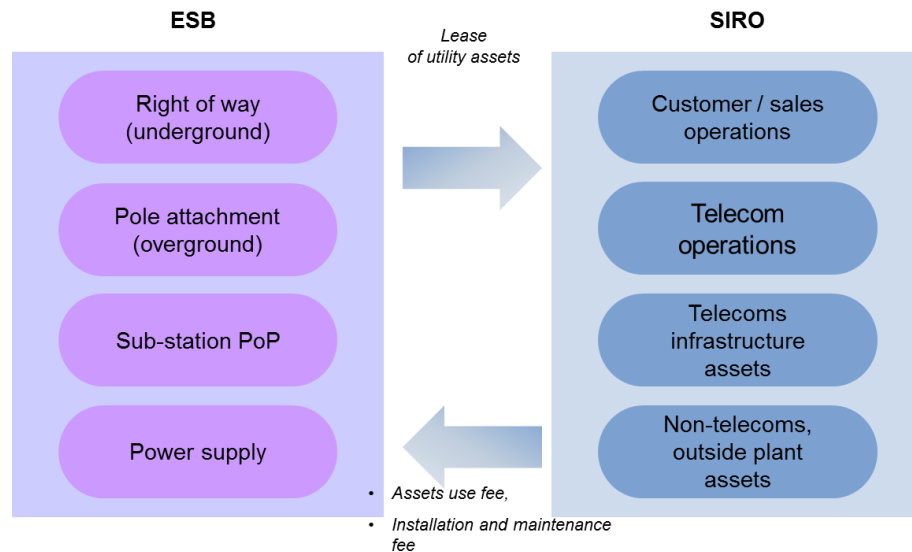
ESB

Lease of utility assets

SIRO

Right of way (underground)

Pole attachment (overground)

Sub-station PoP

Power supply

Customer / sales operations

Telecom operations

Telecoms infrastructure assets

Non-telecoms, outside plant assets

- Assets use fee,
- Installation and maintenance fee